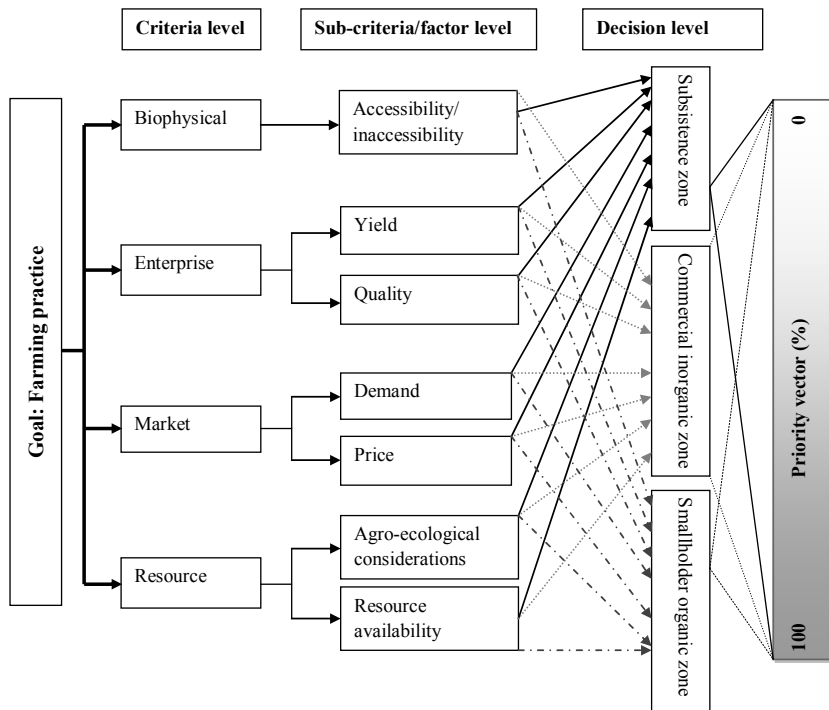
Criteria level

Sub-criteria/factor level

Decision level

Goal: Farming practice

Biophysical

Enterprise

Market

Resource

Accessibility/ inaccessibility

Yield

Quality

Demand

Price

Agro-ecological considerations

Resource availability

Subsistence zone

Commercial inorganic zone

Smallholder organic zone

0

Priority vector (%)

100